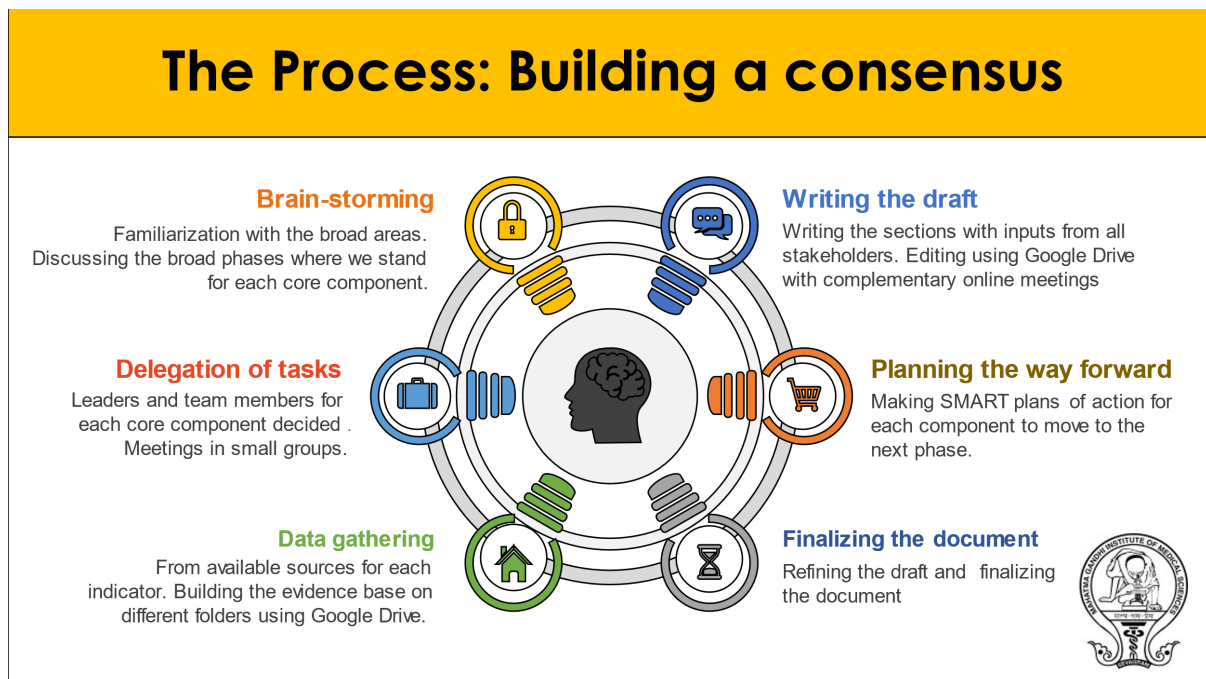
The Process: Building a consensus

Brain-storming

Familiarization with the broad areas. Discussing the broad phases where we stand for each core component.

Writing the draft

Writing the sections with inputs from all stakeholders. Editing using Google Drive with complementary online meetings

Delegation of tasks

Leaders and team members for each core component decided . Meetings in small groups.

Planning the way forward

Making SMART plans of action for each component to move to the next phase.

Data gathering

From available sources for each indicator. Building the evidence base on different folders using Google Drive.

Finalizing the document

Refining the draft and finalizing the document

MAHATMA GANDHI INSTITUTE OF MEDICAL SCIENCES
SEVAGRAM